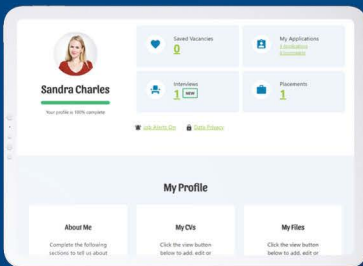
Sandra Charles

Your profile is 100% complete

Saved Vacancies
0

My Applications
3 Applications
0 Successful

Interviews
1 NEW

Placements
1

Job Alerts On

Data Privacy

My Profile

About Me

Complete the following sections to tell us about

My CVs

Click the view button below to add, edit or

My Files

Click the view button below to add, edit or